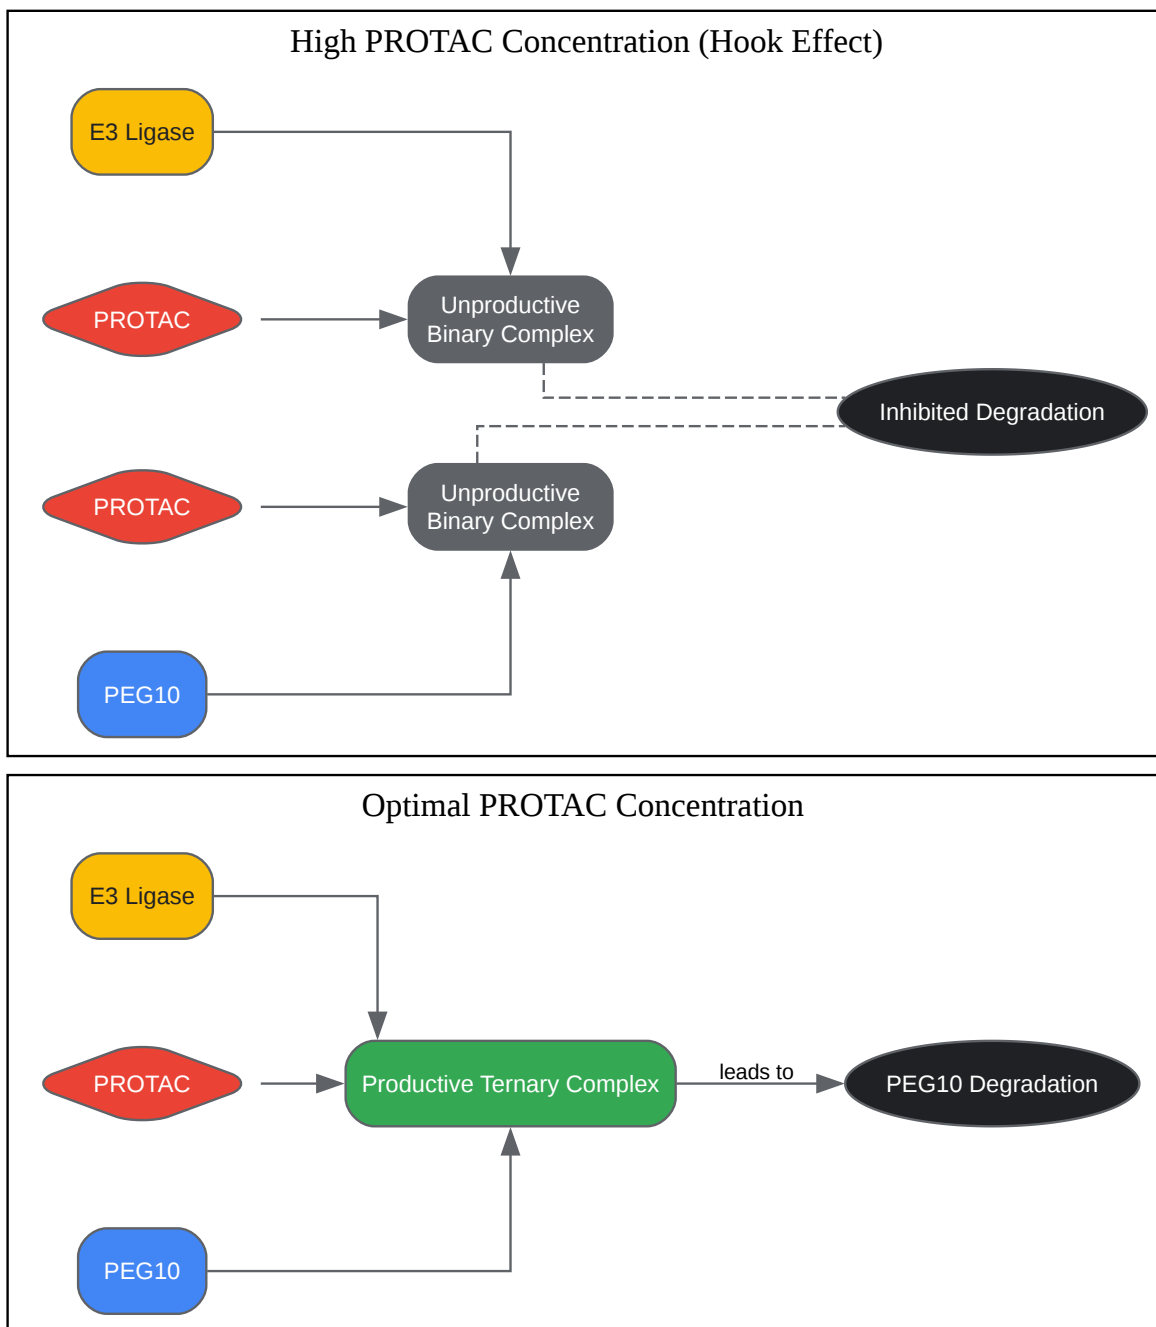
High PROTAC Concentration (Hook Effect)

E3 Ligase

PROTAC

Unproductive Binary Complex

Inhibited Degradation

PROTAC

Unproductive Binary Complex

PEG10

Optimal PROTAC Concentration

E3 Ligase

PROTAC

Productive Ternary Complex

leads to

PEG10 Degradation

PEG10